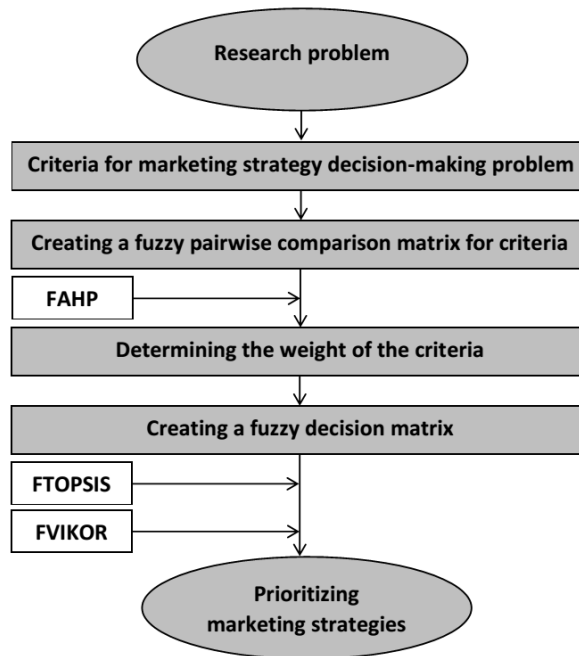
Research problem

Criteria for marketing strategy decision-making problem

Creating a fuzzy pairwise comparison matrix for criteria

FAHP

Determining the weight of the criteria

Creating a fuzzy decision matrix

FTOPSIS

FVIKOR

Prioritizing marketing strategies